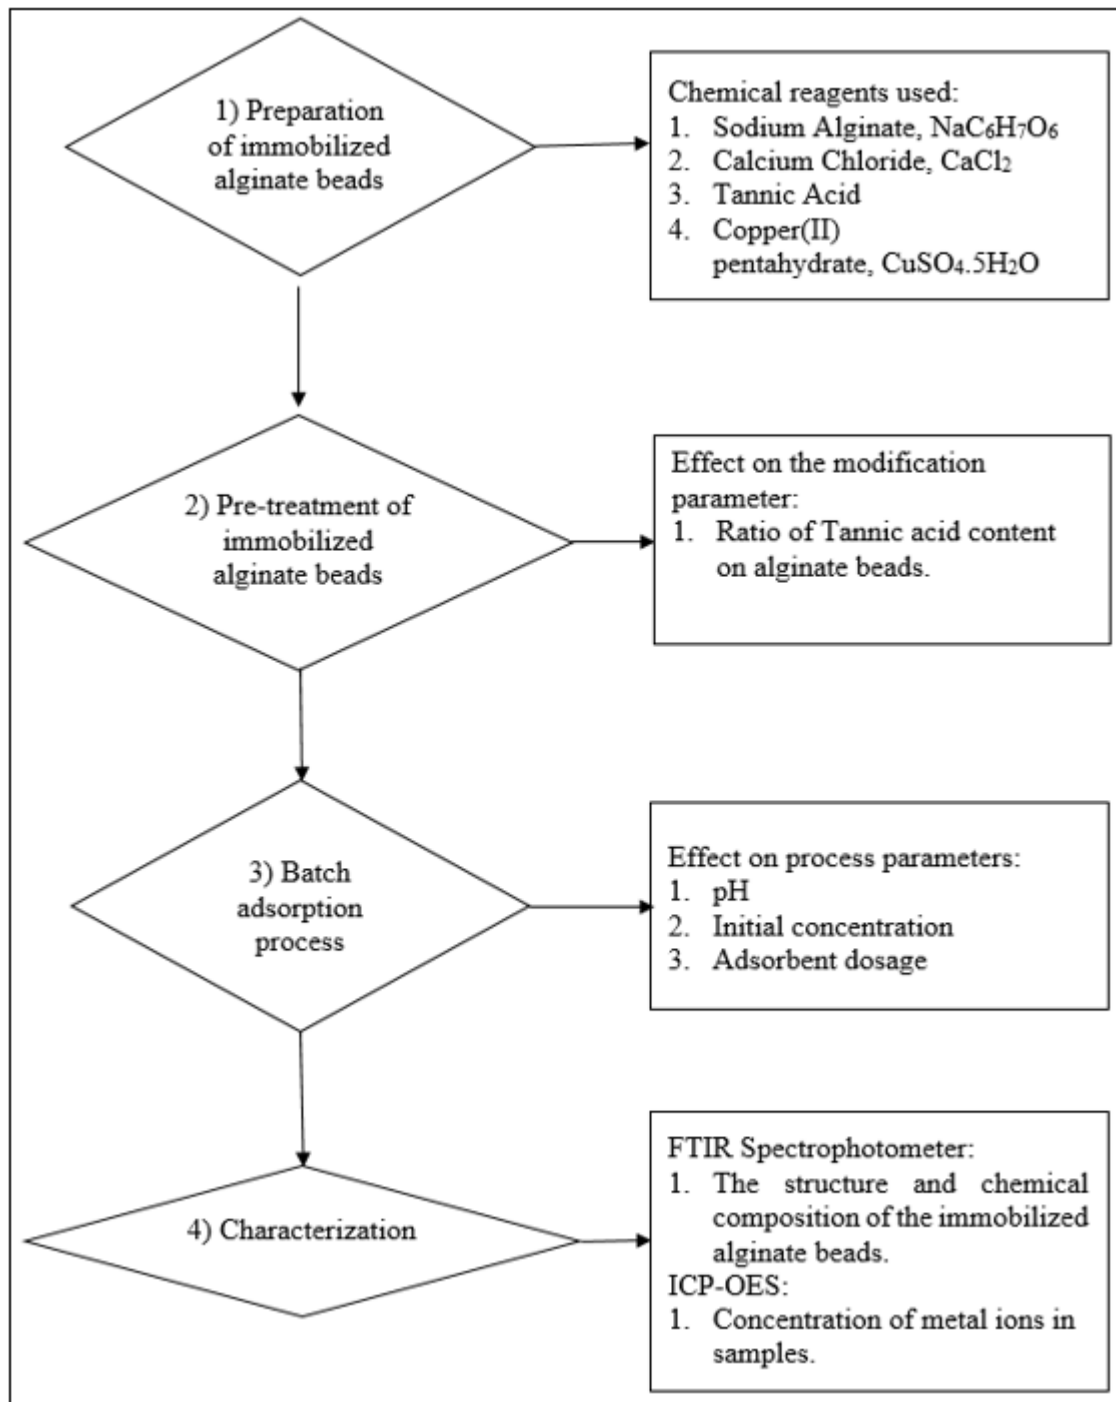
1) Preparation of immobilized alginate beads

Chemical reagents used:
1. Sodium Alginate, $NaC_6H_7O_6$
2. Calcium Chloride, $CaCl_2$
3. Tannic Acid
4. Copper(II) pentahydrate, $CuSO_4.5H_2O$

2) Pre-treatment of immobilized alginate beads

Effect on the modification parameter:
1. Ratio of Tannic acid content on alginate beads.

3) Batch adsorption process

Effect on process parameters:
1. pH
2. Initial concentration
3. Adsorbent dosage

4) Characterization

FTIR Spectrophotometer:
1. The structure and chemical composition of the immobilized alginate beads.
ICP-OES:
1. Concentration of metal ions in samples.